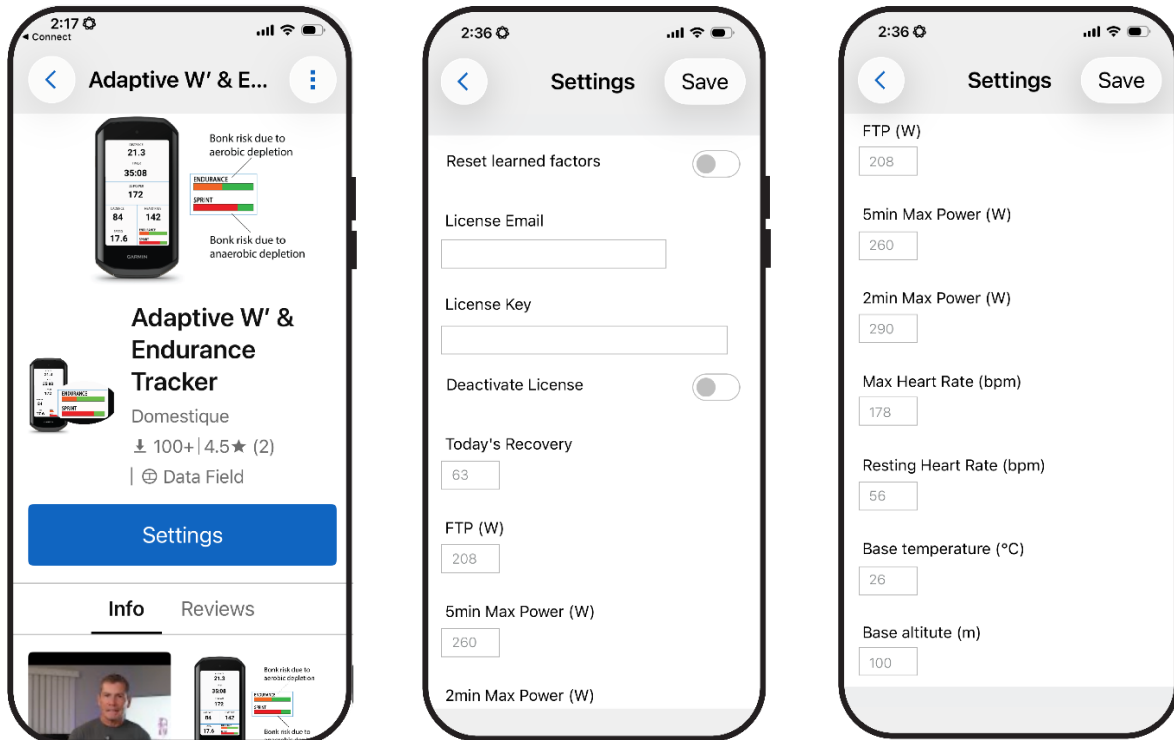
2:17
◂ Connect

Adaptive W′ & E...

21.3
35:08
172
84 142
17.6
ENDURANCE
SPRINT
GARMIN

Bonk risk due to aerobic depletion

Bonk risk due to anaerobic depletion

Adaptive W′ & Endurance Tracker

Domestique

⤓ 100+ | 4.5★ (2)

| Data Field

Settings

Info Reviews

21.3
35:08
172
84 147
17.6

Bonk risk due to aerobic depletion

ENDURANCE
SPRINT

Bonk risk due to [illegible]

2:36

Settings Save

Reset learned factors

License Email

License Key

Deactivate License

Today's Recovery
63

FTP (W)
208

5min Max Power (W)
260

2min Max Power (W)

2:36

Settings Save

FTP (W)
208

5min Max Power (W)
260

2min Max Power (W)
290

Max Heart Rate (bpm)
178

Resting Heart Rate (bpm)
56

Base temperature (°C)
26

Base altitute (m)
100